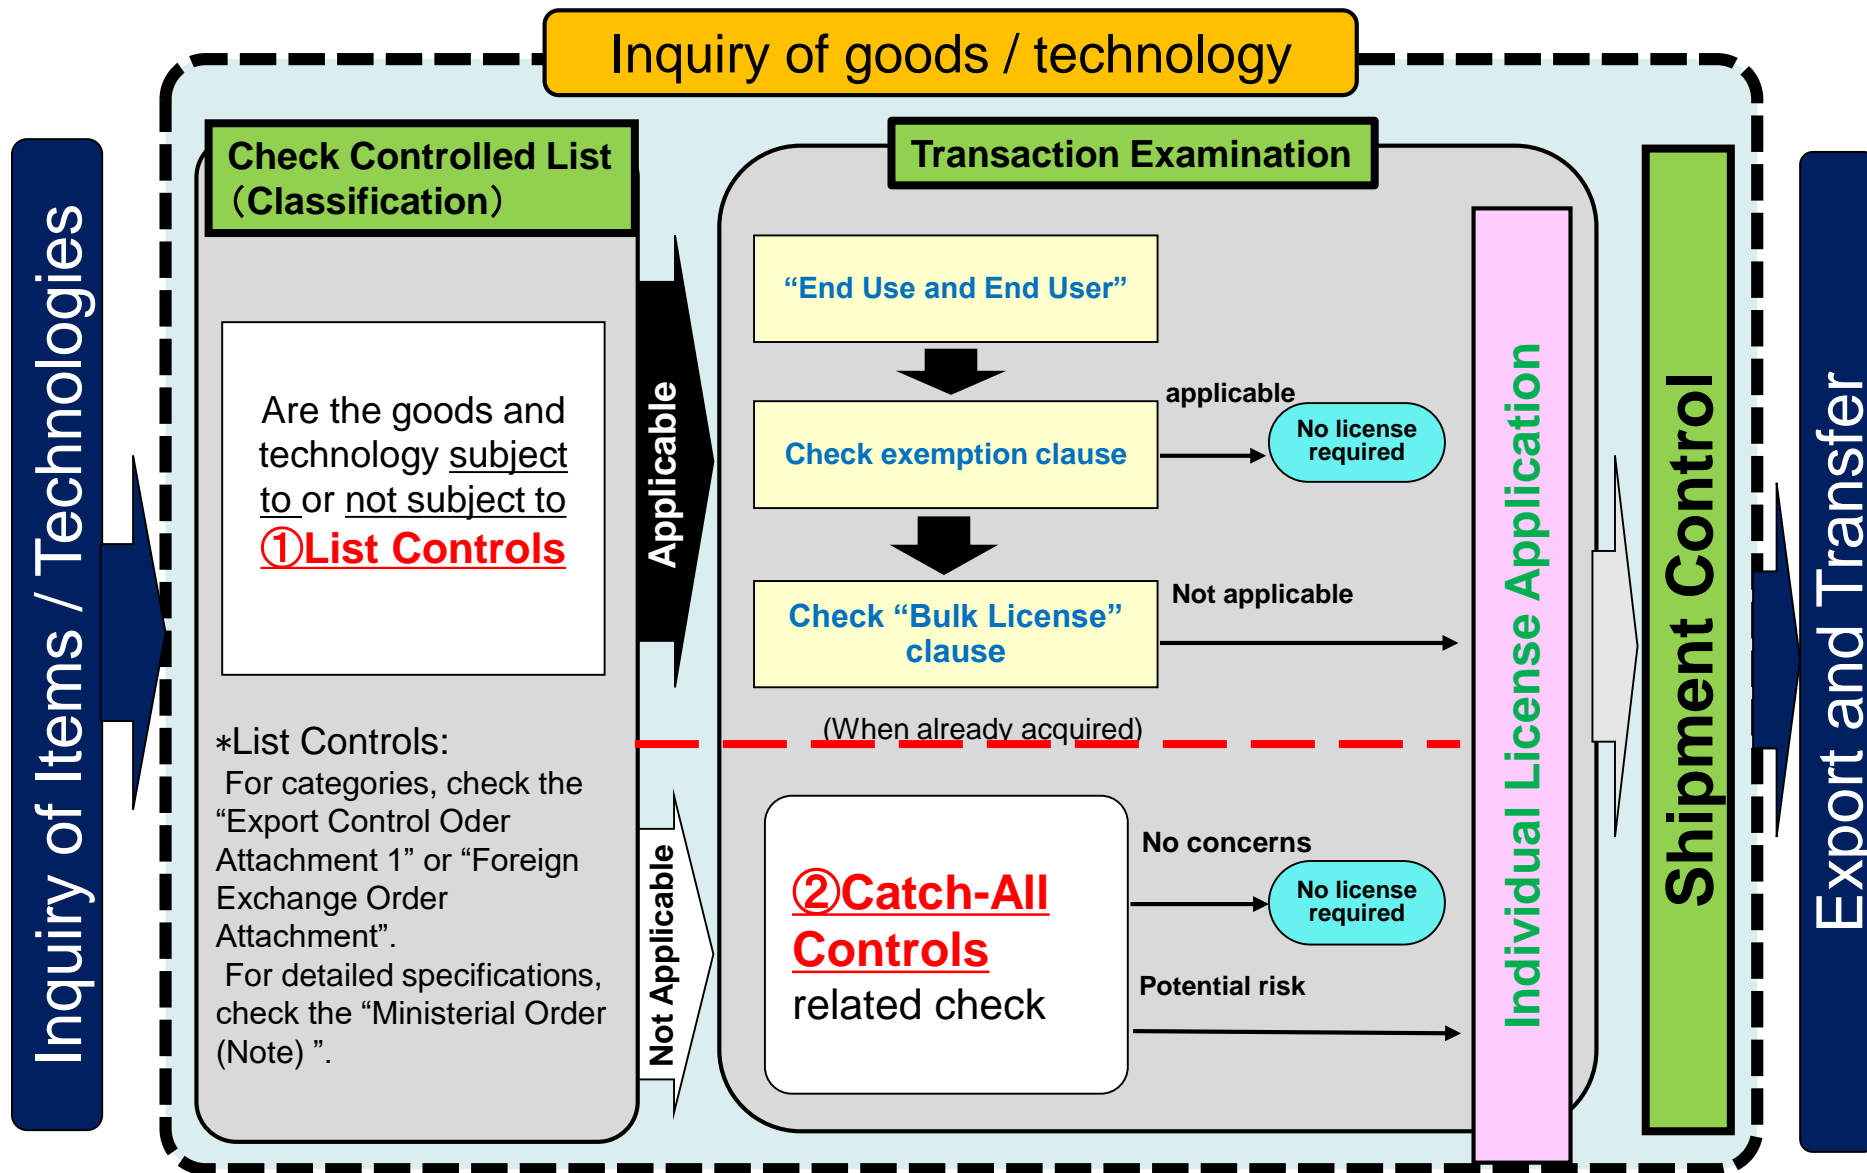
Inquiry of goods / technology

Inquiry of Items / Technologies

Check Controlled List (Classification)

Are the goods and technology subject to or not subject to ①List Controls

*List Controls:
For categories, check the "Export Control Oder Attachment 1" or "Foreign Exchange Order Attachment".
For detailed specifications, check the "Ministerial Order (Note) ".

Applicable

Not Applicable

Transaction Examination

"End Use and End User"

Check exemption clause

applicable

No license required

Check "Bulk License" clause

Not applicable

(When already acquired)

②Catch-All Controls related check

No concerns

No license required

Potential risk

Individual License Application

Shipment Control

Export and Transfer